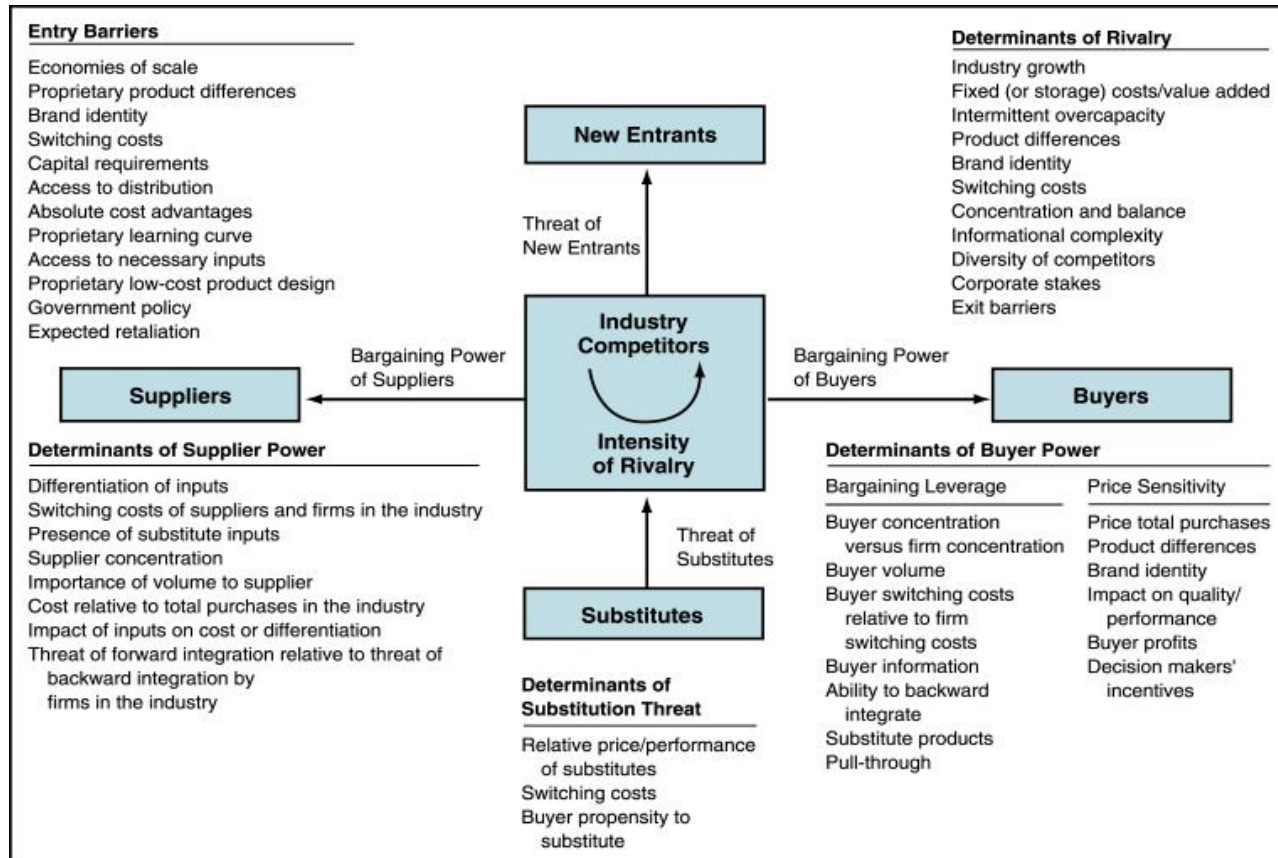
Entry Barriers

Economies of scale
Proprietary product differences
Brand identity
Switching costs
Capital requirements
Access to distribution
Absolute cost advantages
Proprietary learning curve
Access to necessary inputs
Proprietary low-cost product design
Government policy
Expected retaliation

New Entrants

Threat of New Entrants

Determinants of Rivalry

Industry growth
Fixed (or storage) costs/value added
Intermittent overcapacity
Product differences
Brand identity
Switching costs
Concentration and balance
Informational complexity
Diversity of competitors
Corporate stakes
Exit barriers

Bargaining Power of Suppliers

Suppliers

Industry Competitors

Intensity of Rivalry

Bargaining Power of Buyers

Buyers

Determinants of Supplier Power

Differentiation of inputs
Switching costs of suppliers and firms in the industry
Presence of substitute inputs
Supplier concentration
Importance of volume to supplier
Cost relative to total purchases in the industry
Impact of inputs on cost or differentiation
Threat of forward integration relative to threat of backward integration by firms in the industry

Threat of Substitutes

Substitutes

Determinants of Substitution Threat

Relative price/performance of substitutes
Switching costs
Buyer propensity to substitute

Determinants of Buyer Power

Bargaining Leverage

Buyer concentration versus firm concentration
Buyer volume
Buyer switching costs relative to firm switching costs
Buyer information
Ability to backward integrate
Substitute products
Pull-through

Price Sensitivity

Price total purchases
Product differences
Brand identity
Impact on quality/ performance
Buyer profits
Decision makers' incentives